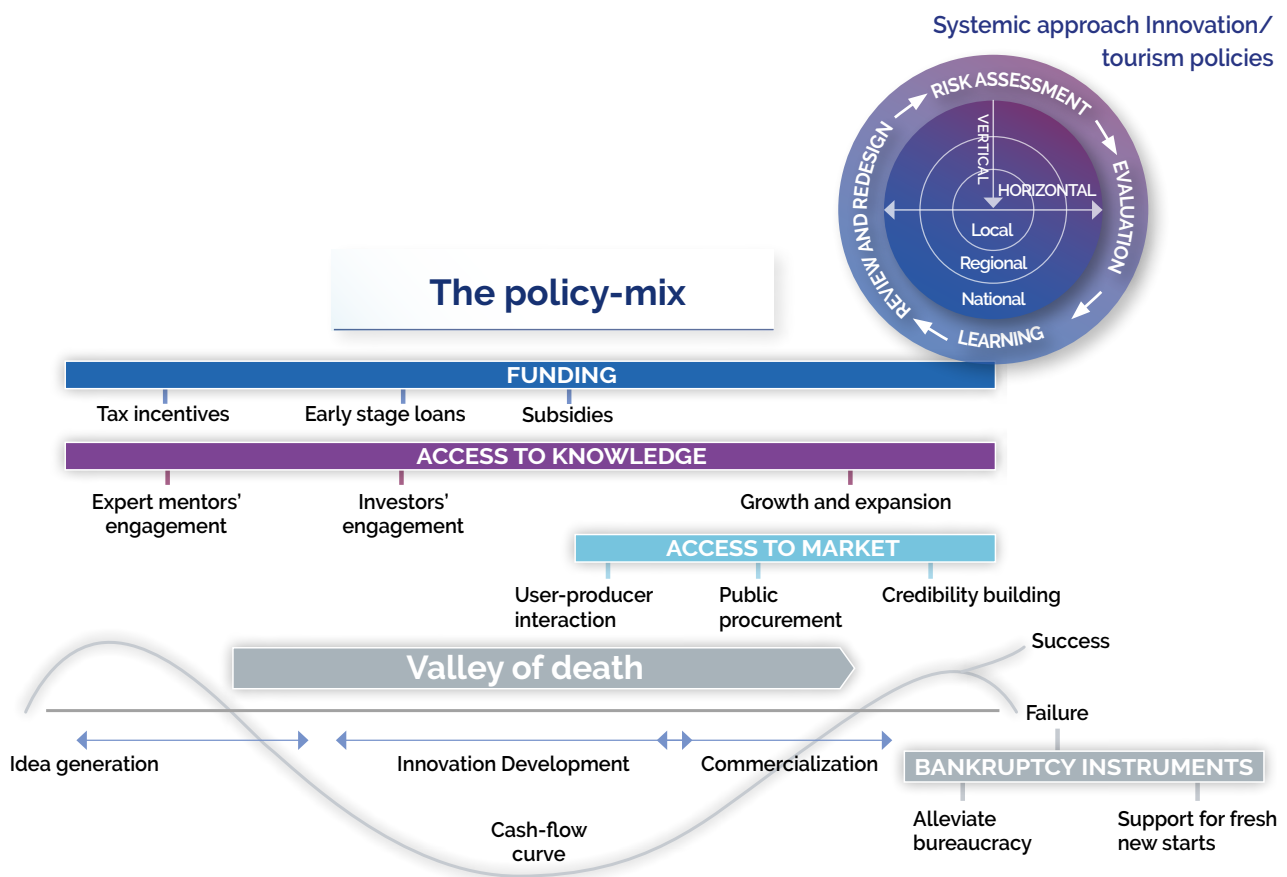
Systemic approach Innovation/ tourism policies

RISK ASSESSMENT
EVALUATION
LEARNING
REVIEW AND REDESIGN
VERTICAL
HORIZONTAL
Local
Regional
National

The policy-mix

FUNDING
Tax incentives
Early stage loans
Subsidies

ACCESS TO KNOWLEDGE
Expert mentors' engagement
Investors' engagement
Growth and expansion

ACCESS TO MARKET
User-producer interaction
Public procurement
Credibility building

Success
Valley of death
Failure

Idea generation
Innovation Development
Commercialization

BANKRUPTCY INSTRUMENTS
Alleviate bureaucracy
Support for fresh new starts

Cash-flow curve